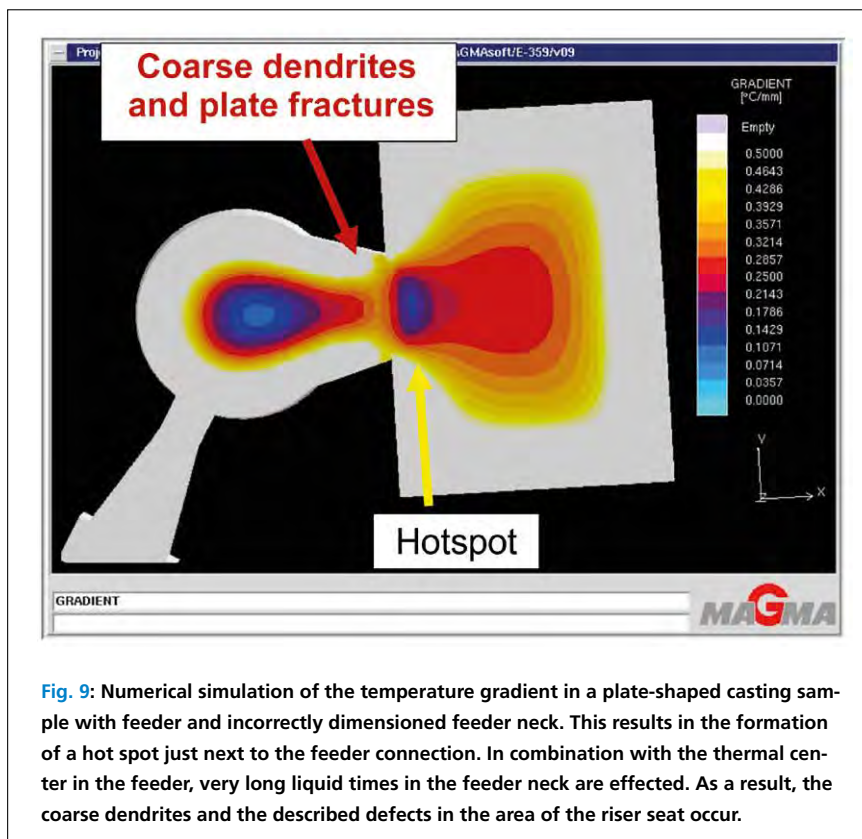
Proj

GMAsoft/E-359/v09

Coarse dendrites and plate fractures

GRADIENT [°C/mm]

Empty
0.5000
0.4643
0.4286
0.3929
0.3571
0.3214
0.2857
0.2500
0.2143
0.1786
0.1429
0.1071
0.0714
0.0357
0.0000

Y

X

Hotspot

GRADIENT

MAGMA

Fig. 9: Numerical simulation of the temperature gradient in a plate-shaped casting sample with feeder and incorrectly dimensioned feeder neck. This results in the formation of a hot spot just next to the feeder connection. In combination with the thermal center in the feeder, very long liquid times in the feeder neck are effected. As a result, the coarse dendrites and the described defects in the area of the riser seat occur.